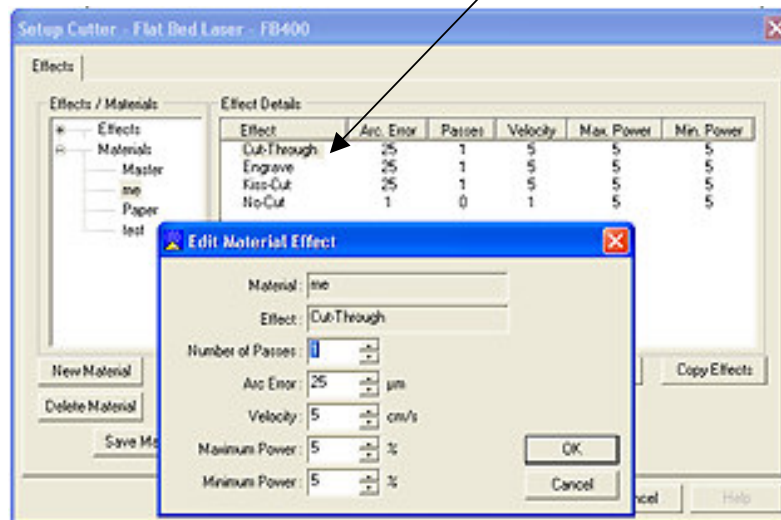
Setup Cutter - Flat Bed Laser - FB400

Effects

Effects / Materials

Effects
Materials
Master
me
Paper
test

Effect Details

| Effect | Arc. Error | Passes | Velocity | Max. Power | Min. Power |
|---|---|---|---|---|---|
| Cut-Through | 25 | 1 | 5 | 5 | 5 |
| Engrave | 25 | 1 | 5 | 5 | 5 |
| Kiss-Cut | 25 | 1 | 5 | 5 | 5 |
| No-Cut | 1 | 0 | 1 | 5 | 5 |

New Material

Delete Material

Save Ma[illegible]

Copy Effects

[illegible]ncel

Help

Edit Material Effect

Material: me

Effect: Cut-Through

Number of Passes: 1

Arc Error: 25 µm

Velocity: 5 cm/s

Maximum Power: 5 %

Minimum Power: 5 %

OK

Cancel